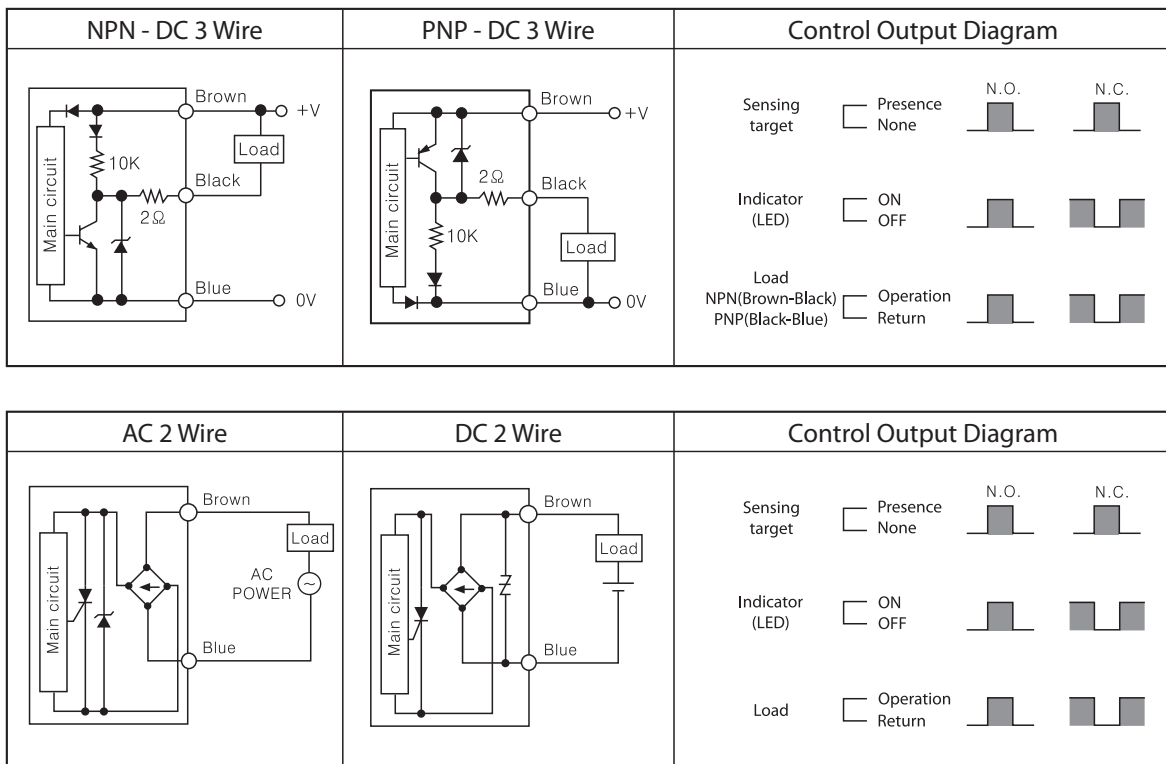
NPN - DC 3 Wire

Main circuit
10K
$2\Omega$
Brown
+V
Load
Black
Blue
0V

PNP - DC 3 Wire

Main circuit
$2\Omega$
10K
Brown
+V
Black
Load
Blue
0V

Control Output Diagram

N.O.
N.C.
Sensing target
Presence
None
Indicator (LED)
ON
OFF
Load
NPN(Brown-Black)
PNP(Black-Blue)
Operation
Return

AC 2 Wire

Main circuit
Brown
Load
AC POWER
Blue

DC 2 Wire

Main circuit
Brown
Load
Blue

Control Output Diagram

N.O.
N.C.
Sensing target
Presence
None
Indicator (LED)
ON
OFF
Load
Operation
Return